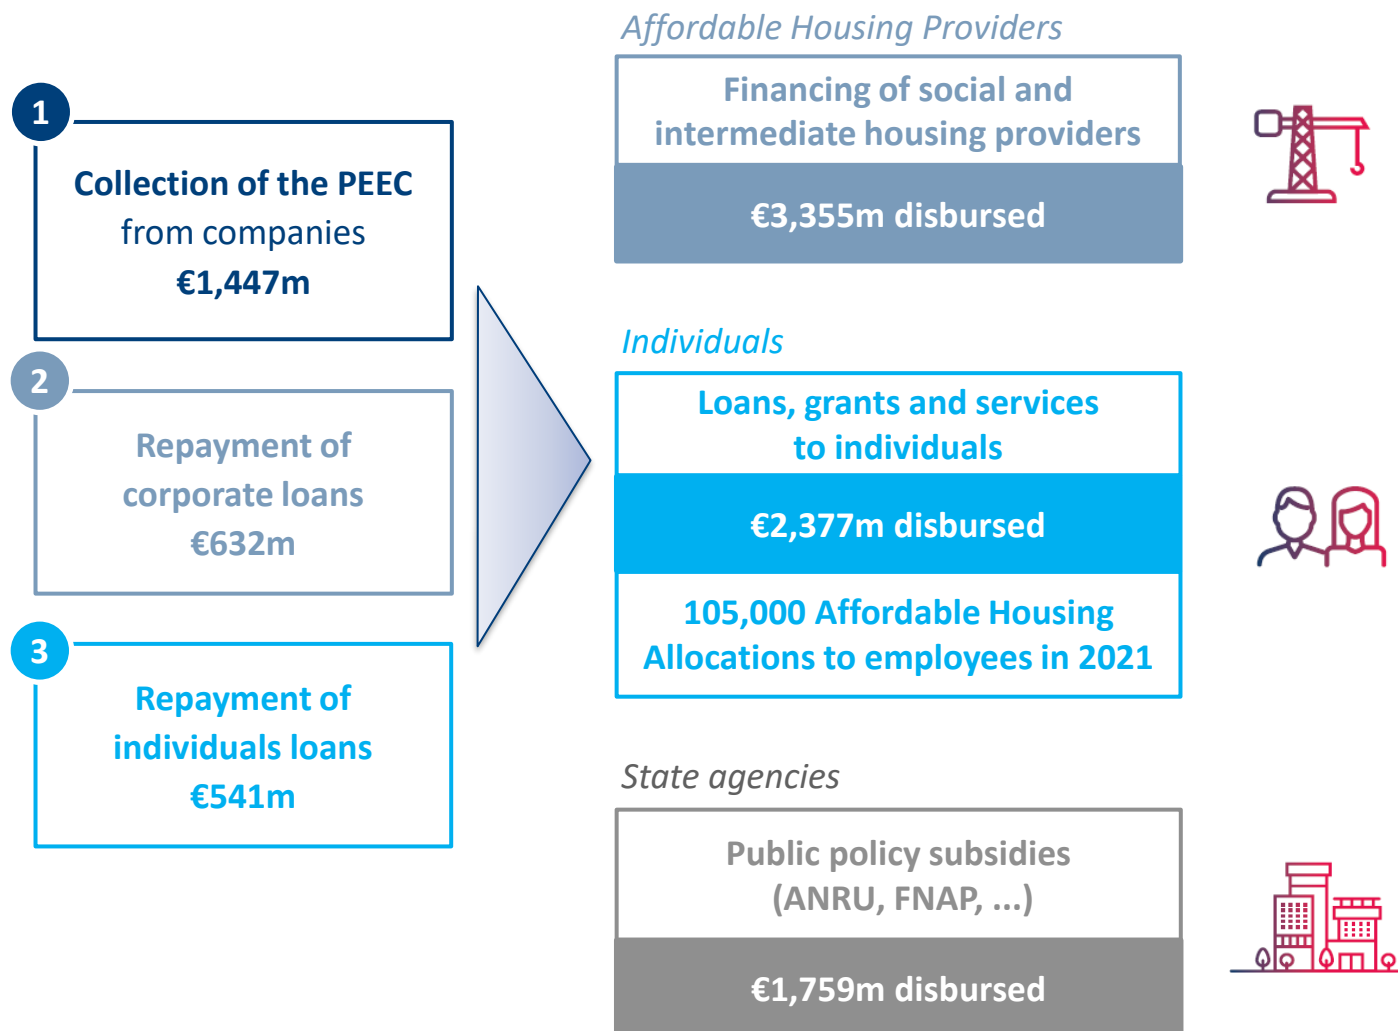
1

Collection of the PEEC
from companies
€1,447m

2

Repayment of
corporate loans
€632m

3

Repayment of
individuals loans
€541m

Affordable Housing Providers

Financing of social and intermediate housing providers

€3,355m disbursed

Individuals

Loans, grants and services to individuals

€2,377m disbursed

105,000 Affordable Housing Allocations to employees in 2021

State agencies

Public policy subsidies (ANRU, FNAP, ...)

€1,759m disbursed